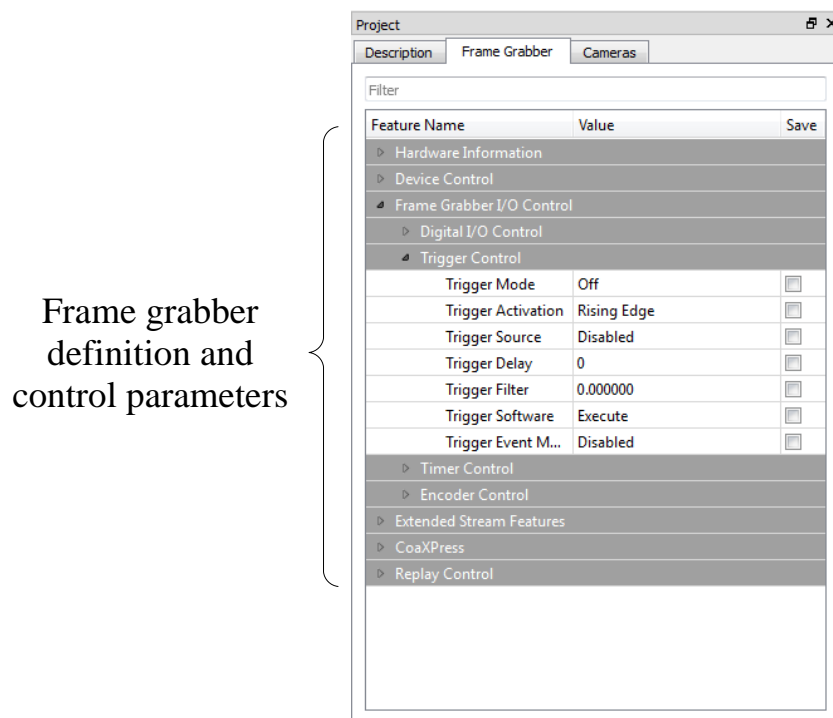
Frame grabber definition and control parameters

Project

Description | Frame Grabber | Cameras

Filter

| Feature Name | Value | Save |
|---|---|---|
| Hardware Information | | |
| Device Control | | |
| Frame Grabber I/O Control | | |
| Digital I/O Control | | |
| Trigger Control | | |
| Trigger Mode | Off | |
| Trigger Activation | Rising Edge | |
| Trigger Source | Disabled | |
| Trigger Delay | 0 | |
| Trigger Filter | 0.000000 | |
| Trigger Software | Execute | |
| Trigger Event M... | Disabled | |
| Timer Control | | |
| Encoder Control | | |
| Extended Stream Features | | |
| CoaXPress | | |
| Replay Control | | |